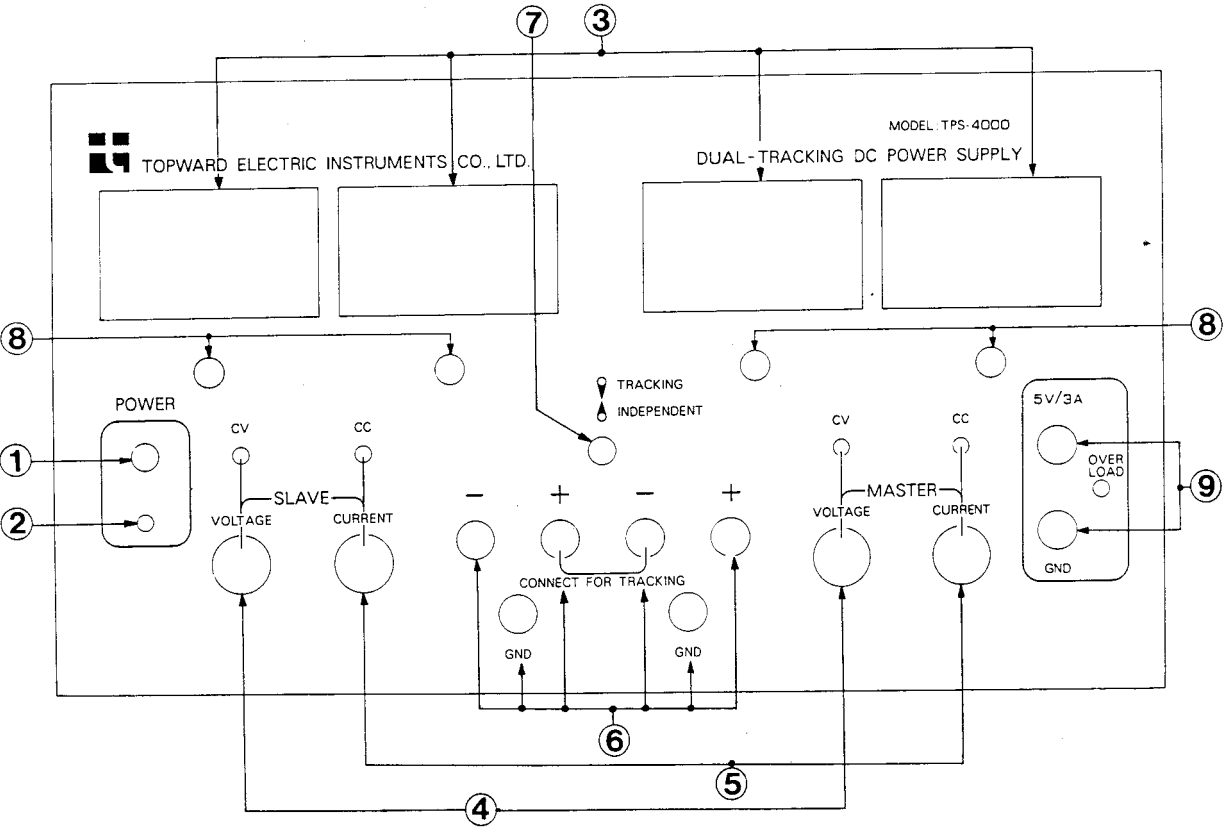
⑦ ③

MODEL: TPS-4000

TOPWARD ELECTRIC INSTRUMENTS CO., LTD.

DUAL-TRACKING DC POWER SUPPLY

⑧ ⑧

TRACKING
INDEPENDENT

POWER

①
②

CV CC
SLAVE
VOLTAGE CURRENT

− + − +

CONNECT FOR TRACKING

GND GND

CV CC
MASTER
VOLTAGE CURRENT

5V/3A
OVER LOAD
GND

⑨

⑥
⑤
④